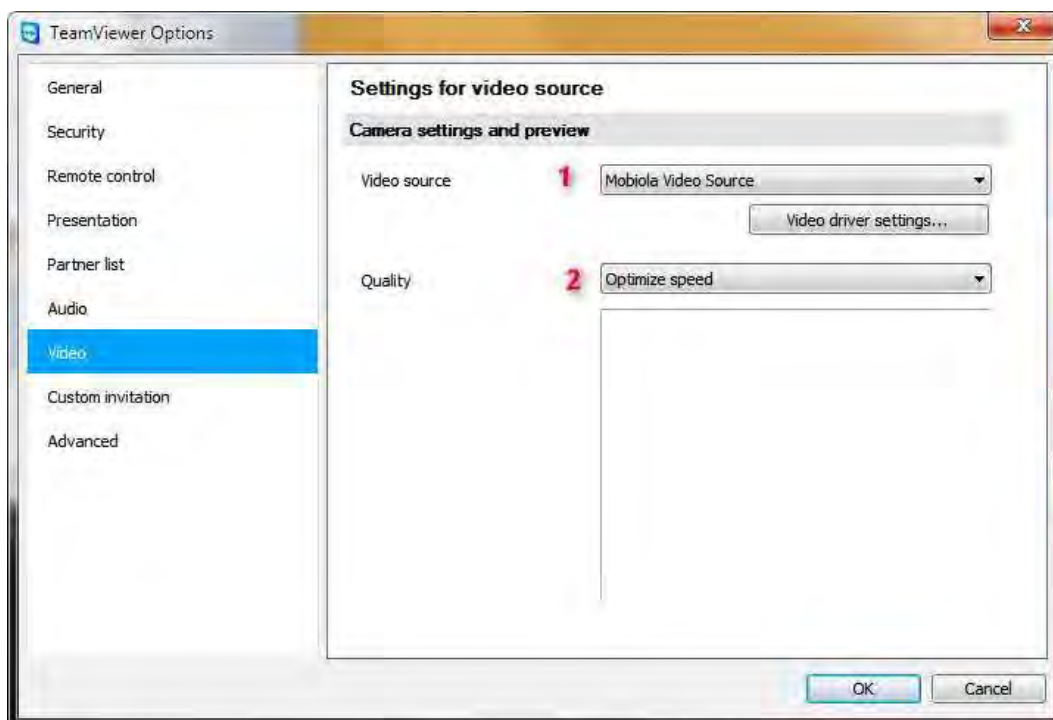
TeamViewer Options

General
Security
Remote control
Presentation
Partner list
Audio
Video
Custom invitation
Advanced

Settings for video source

Camera settings and preview

Video source 1 Mobiola Video Source

Video driver settings...

Quality 2 Optimize speed

OK Cancel